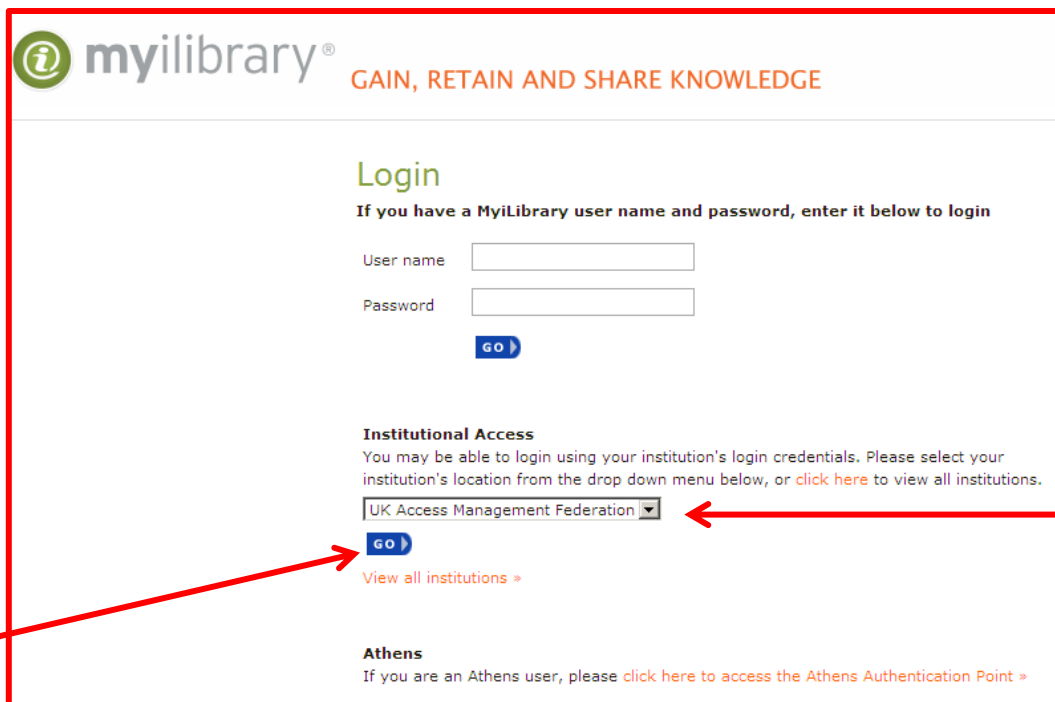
myilibrary® GAIN, RETAIN AND SHARE KNOWLEDGE

Login

If you have a MyiLibrary user name and password, enter it below to login

User name

Password

GO

Institutional Access

You may be able to login using your institution's login credentials. Please select your institution's location from the drop down menu below, or click here to view all institutions.

UK Access Management Federation

GO

View all institutions »

Athens

If you are an Athens user, please click here to access the Athens Authentication Point »